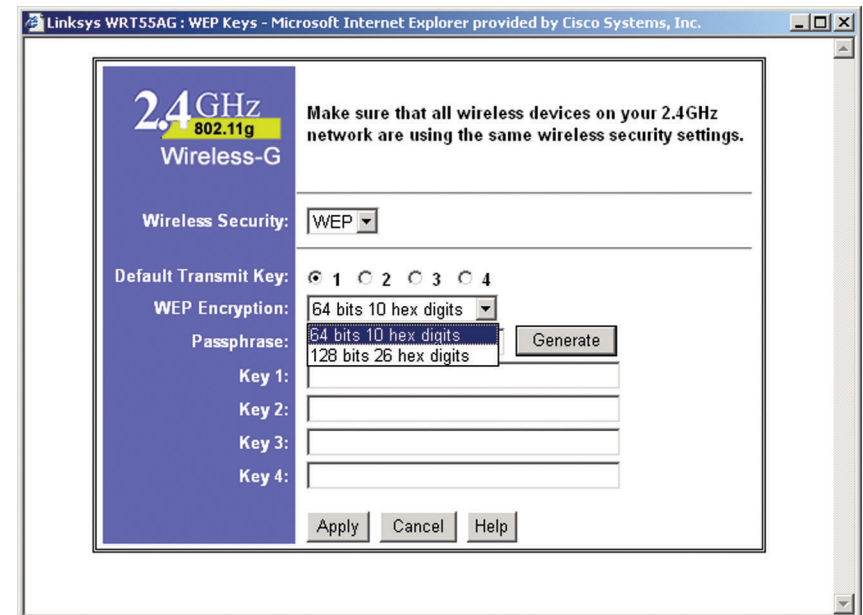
Linksys WRT55AG : WEP Keys - Microsoft Internet Explorer provided by Cisco Systems, Inc.

2.4GHz 802.11g Wireless-G

Make sure that all wireless devices on your 2.4GHz network are using the same wireless security settings.

Wireless Security: WEP

Default Transmit Key: 1 2 3 4

WEP Encryption: 64 bits 10 hex digits

64 bits 10 hex digits
128 bits 26 hex digits

Passphrase: Generate

Key 1:

Key 2:

Key 3:

Key 4:

Apply Cancel Help